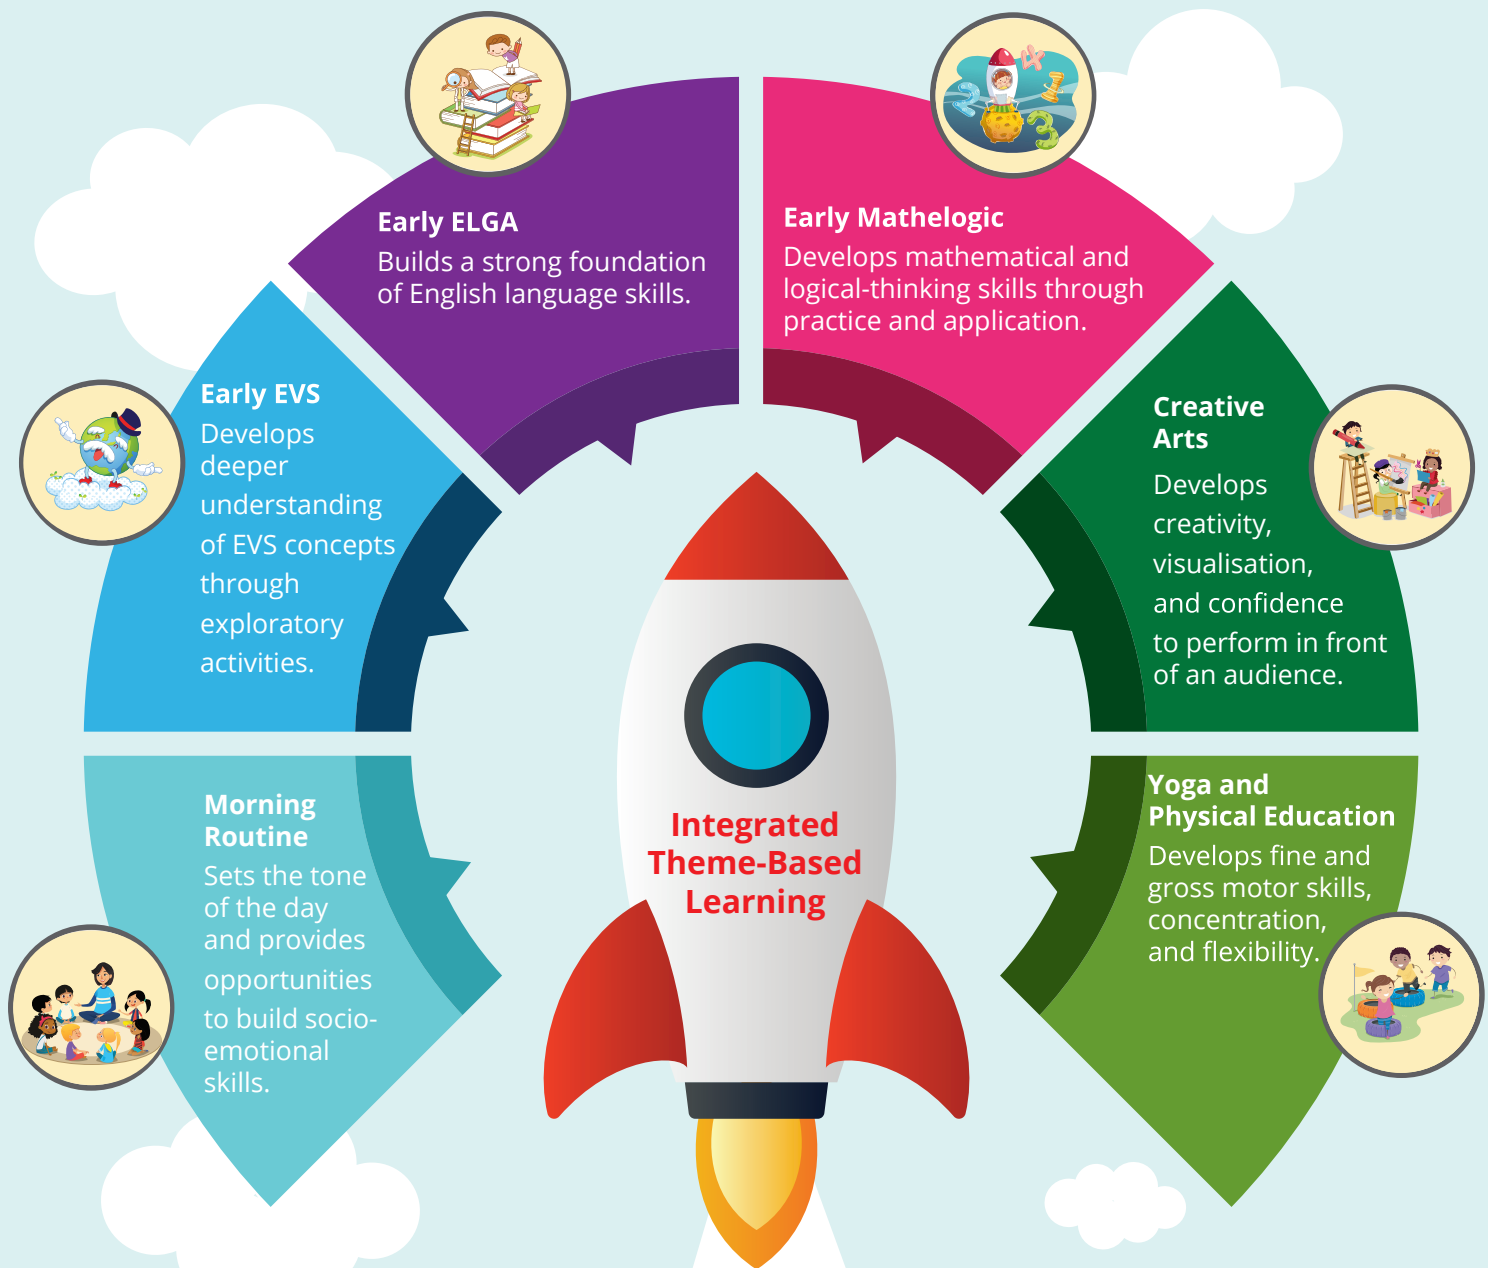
Early ELGA
Builds a strong foundation of English language skills.

Early Mathelogic
Develops mathematical and logical-thinking skills through practice and application.

Early EVS
Develops deeper understanding of EVS concepts through exploratory activities.

Creative Arts
Develops creativity, visualisation, and confidence to perform in front of an audience.

Integrated Theme-Based Learning

Morning Routine
Sets the tone of the day and provides opportunities to build socio-emotional skills.

Yoga and Physical Education
Develops fine and gross motor skills, concentration, and flexibility.